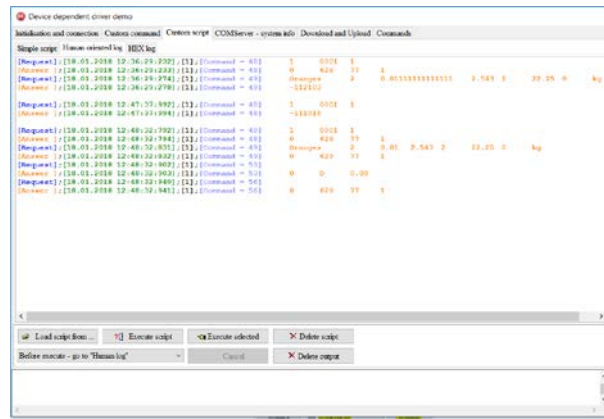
Device dependent driver demo

Initialization and connection | Custom command | Custom script | COMServer - system info | Download and Upload | Commands

Simple script | Human oriented log | HEX log

[Request];[18.01.2018 12:36:29:232];[1];[Command = 40] 1 0001 1
[Answer ];[18.01.2018 12:36:29:233];[1];[Command = 40] 0 620 77 1
[Request];[18.01.2018 12:36:29:274];[1];[Command = 45] Oranges 2 0.60111111111111 2.543 2 22.25 0 kg
[Answer ];[18.01.2018 12:36:29:278];[1];[Command = 45] -112102

[Request];[18.01.2018 12:47:37:992];[1];[Command = 40] 1 0001 1
[Answer ];[18.01.2018 12:47:37:994];[1];[Command = 40] -112102

[Request];[18.01.2018 12:48:32:792];[1];[Command = 40] 1 0001 1
[Answer ];[18.01.2018 12:48:32:794];[1];[Command = 40] 0 620 77 1
[Request];[18.01.2018 12:48:32:831];[1];[Command = 45] Oranges 2 0.01 2.543 2 22.25 0 kg
[Answer ];[18.01.2018 12:48:32:832];[1];[Command = 45] 0 620 77 1
[Request];[18.01.2018 12:48:32:902];[1];[Command = 53]
[Answer ];[18.01.2018 12:48:32:903];[1];[Command = 53] 0 0 0.00
[Request];[18.01.2018 12:48:32:940];[1];[Command = 56]
[Answer ];[18.01.2018 12:48:32:941];[1];[Command = 56] 0 620 77 1

Load script from ... | Execute script | Execute selected | Delete script

Before execute - go to "Human log" | Cancel | Delete output